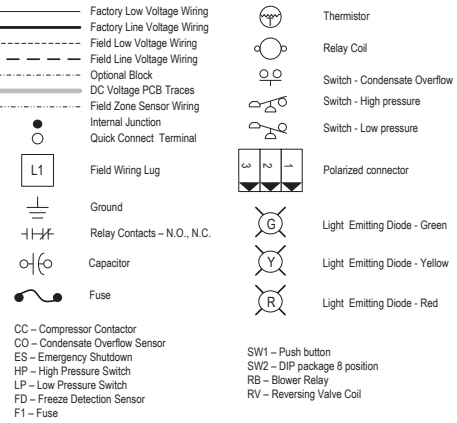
Factory Low Voltage Wiring
Factory Line Voltage Wiring
Field Low Voltage Wiring
Field Line Voltage Wiring
Optional Block
DC Voltage PCB Traces
Field Zone Sensor Wiring
Internal Junction
Quick Connect Terminal

L1 Field Wiring Lug

Ground

Relay Contacts – N.O., N.C.

Capacitor

Fuse

Thermistor

Relay Coil

Switch - Condensate Overflow

Switch - High pressure

Switch - Low pressure

3 2 1 Polarized connector

G Light Emitting Diode - Green

Y Light Emitting Diode - Yellow

R Light Emitting Diode - Red

CC – Compressor Contactor
CO – Condensate Overflow Sensor
ES – Emergency Shutdown
HP – High Pressure Switch
LP – Low Pressure Switch
FD – Freeze Detection Sensor
F1 – Fuse

SW1 – Push button
SW2 – DIP package 8 position
RB – Blower Relay
RV – Reversing Valve Coil